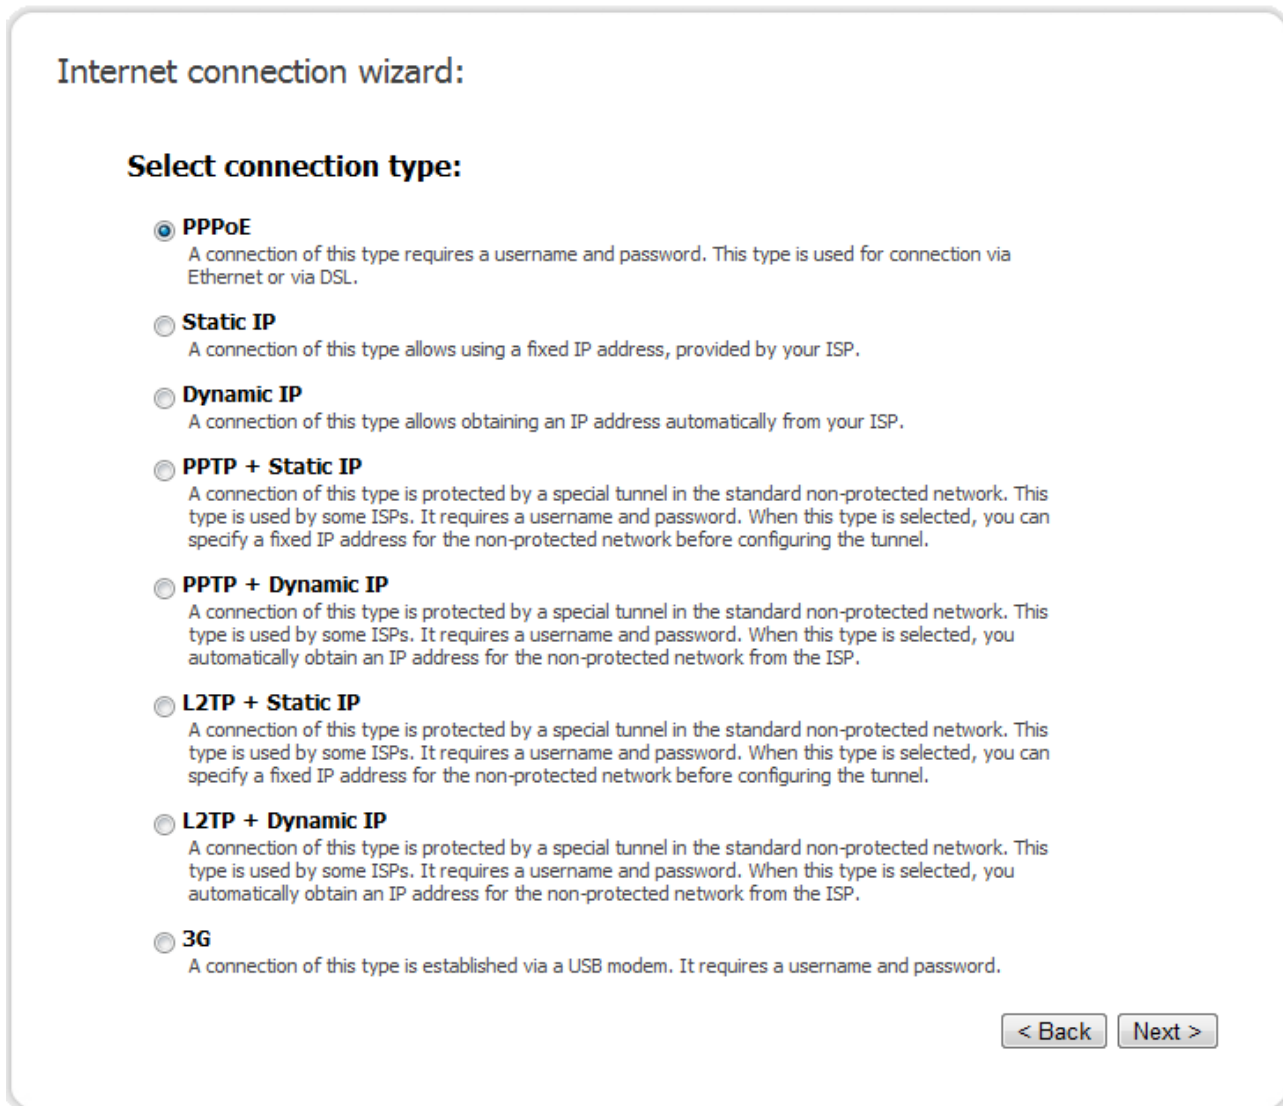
Internet connection wizard:

Select connection type:

PPPoE
A connection of this type requires a username and password. This type is used for connection via Ethernet or via DSL.

Static IP
A connection of this type allows using a fixed IP address, provided by your ISP.

Dynamic IP
A connection of this type allows obtaining an IP address automatically from your ISP.

PPTP + Static IP
A connection of this type is protected by a special tunnel in the standard non-protected network. This type is used by some ISPs. It requires a username and password. When this type is selected, you can specify a fixed IP address for the non-protected network before configuring the tunnel.

PPTP + Dynamic IP
A connection of this type is protected by a special tunnel in the standard non-protected network. This type is used by some ISPs. It requires a username and password. When this type is selected, you automatically obtain an IP address for the non-protected network from the ISP.

L2TP + Static IP
A connection of this type is protected by a special tunnel in the standard non-protected network. This type is used by some ISPs. It requires a username and password. When this type is selected, you can specify a fixed IP address for the non-protected network before configuring the tunnel.

L2TP + Dynamic IP
A connection of this type is protected by a special tunnel in the standard non-protected network. This type is used by some ISPs. It requires a username and password. When this type is selected, you automatically obtain an IP address for the non-protected network from the ISP.

3G
A connection of this type is established via a USB modem. It requires a username and password.

< Back
Next >